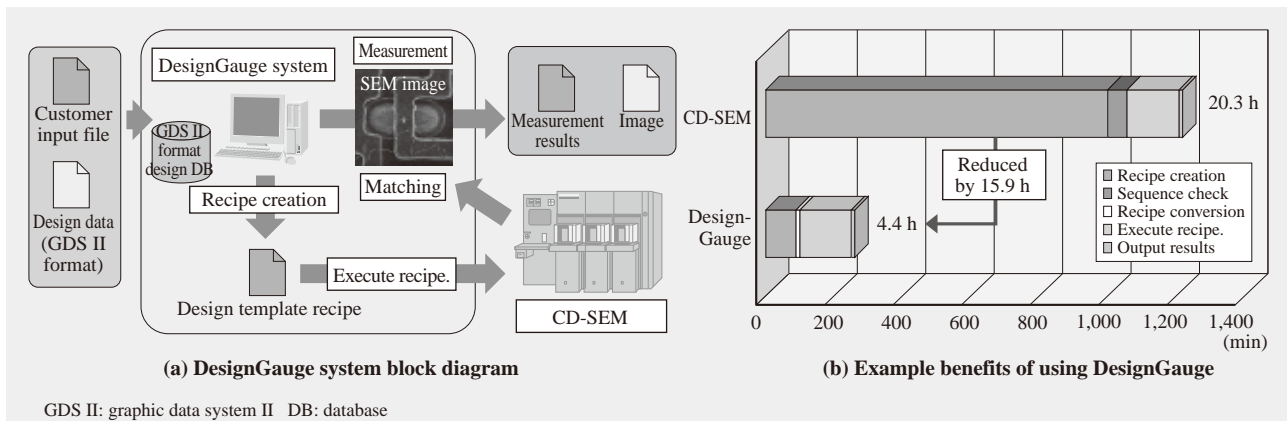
Customer input file

Design data (GDS II format)

DesignGauge system

GDS II format design DB

Measurement

SEM image

Matching

Recipe creation

Design template recipe

Execute recipe.

CD-SEM

Measurement results

Image

(a) DesignGauge system block diagram

CD-SEM

20.3 h

Reduced by 15.9 h

Design-Gauge

4.4 h

Recipe creation
Sequence check
Recipe conversion
Execute recipe.
Output results

0 200 400 600 800 1,000 1,200 1,400
(min)

(b) Example benefits of using DesignGauge

GDS II: graphic data system II DB: database